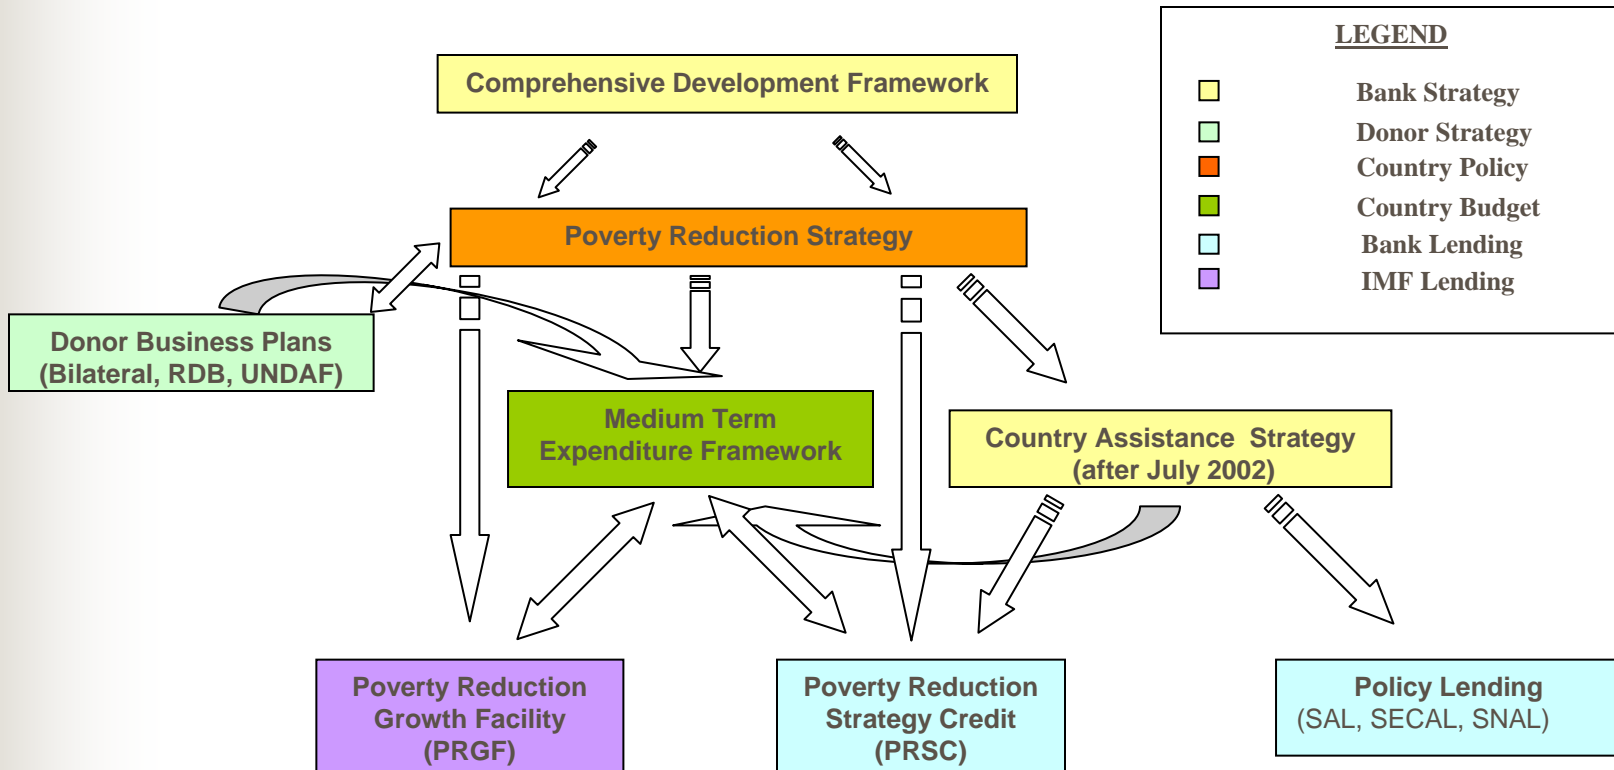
LEGEND

Bank Strategy
Donor Strategy
Country Policy
Country Budget
Bank Lending
IMF Lending

Comprehensive Development Framework

Poverty Reduction Strategy

Donor Business Plans
(Bilateral, RDB, UNDAF)

Medium Term
Expenditure Framework

Country Assistance Strategy
(after July 2002)

Poverty Reduction
Growth Facility
(PRGF)

Poverty Reduction
Strategy Credit
(PRSC)

Policy Lending
(SAL, SECAL, SNAL)